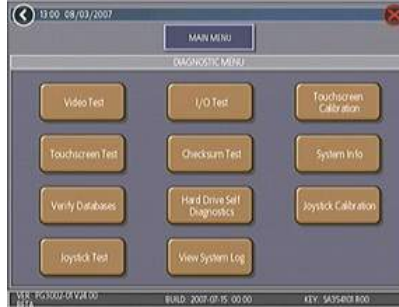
13:00 08/03/2007

MAIN MENU

DIAGNOSTIC MENU

Video Test

I/O Test

Touchscreen Calibration

Touchscreen Test

Checksum Test

System Info

Verify Databases

Hard Drive Self Diagnostics

Joystick Calibration

Joystick Test

View System Log

VER: PG3002-01 V24.00 BETA

BUILD: 2007-07-15 00:00

KEY: SA354101 R00